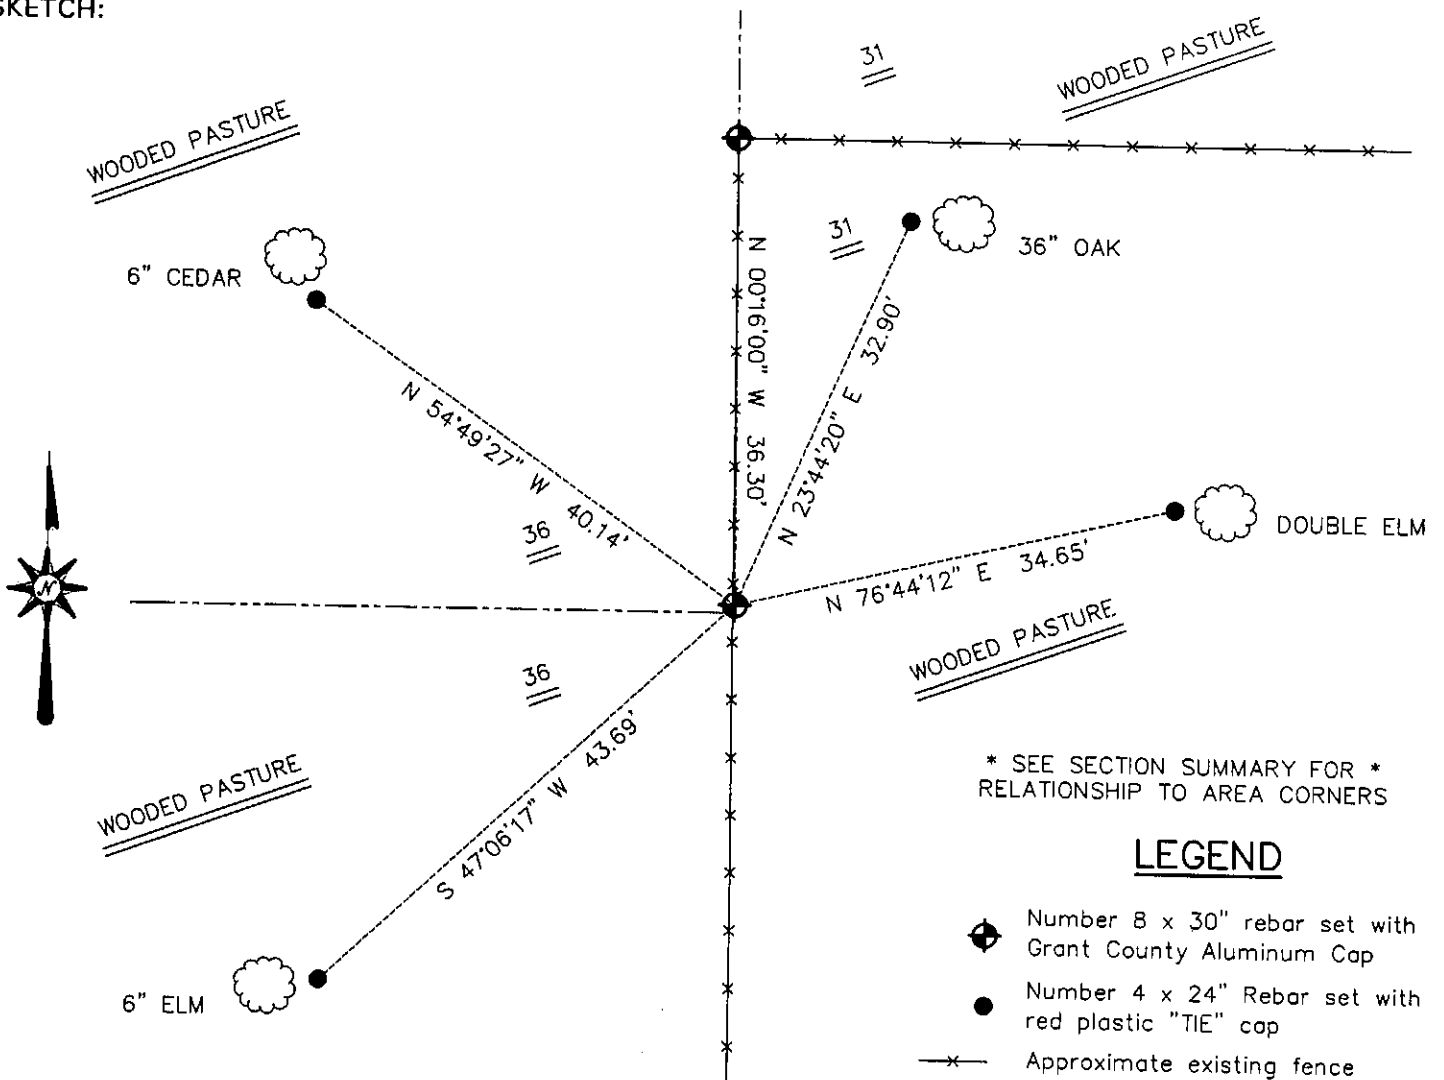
SKETCH:

WOODED PASTURE

31

WOODED PASTURE

31

36" OAK

6" CEDAR

N 00°16'00" W 36.30'

N 23°44'20" E 32.90'

N 54°49'27" W 40.14'

36

DOUBLE ELM

N 76°44'12" E 34.65'

WOODED PASTURE

36

S 47°06'17" W 43.69'

WOODED PASTURE

* SEE SECTION SUMMARY FOR * RELATIONSHIP TO AREA CORNERS

LEGEND

Number 8 x 30" rebar set with Grant County Aluminum Cap

Number 4 x 24" Rebar set with red plastic "TIE" cap

Approximate existing fence

6" ELM

N